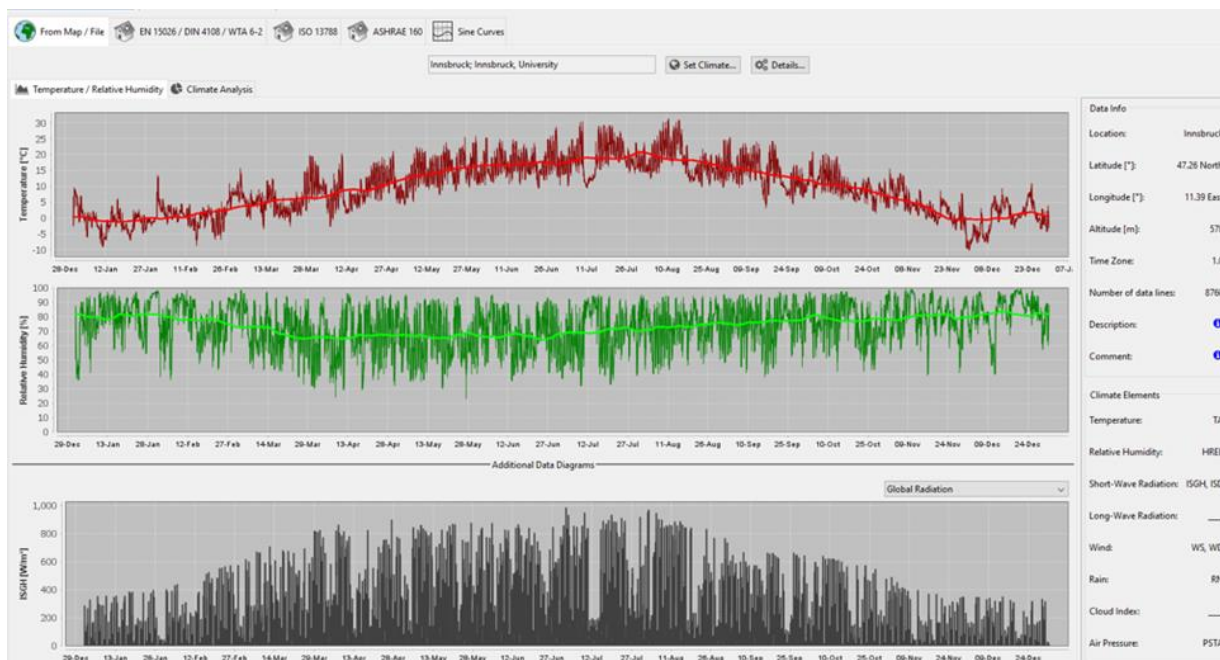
From Map / File | EN 15026 / DIN 4108 / WTA 6-2 | ISO 13788 | ASHRAE 160 | Sine Curves

Innsbruck; Innsbruck, University | Set Climate... | Details...

Temperature / Relative Humidity | Climate Analysis

Temperature [°C]
30 25 20 15 10 5 0 -5 -10
28-Dec 12-Jan 27-Jan 11-Feb 26-Feb 13-Mar 28-Mar 12-Apr 27-Apr 12-May 27-May 11-Jun 26-Jun 11-Jul 26-Jul 10-Aug 25-Aug 09-Sep 24-Sep 09-Oct 24-Oct 08-Nov 23-Nov 08-Dec 23-Dec 07-J

Relative Humidity [%]
100 90 80 70 60 50 40 30 20 10 0
29-Dec 13-Jan 28-Jan 12-Feb 27-Feb 14-Mar 29-Mar 13-Apr 28-Apr 13-May 28-May 12-Jun 27-Jun 12-Jul 27-Jul 11-Aug 26-Aug 10-Sep 25-Sep 10-Oct 25-Oct 09-Nov 24-Nov 09-Dec 24-Dec

Additional Data Diagrams

Global Radiation

ISGH [W/m²]
1,000 800 600 400 200 0
29-Dec 13-Jan 28-Jan 12-Feb 27-Feb 14-Mar 29-Mar 13-Apr 28-Apr 13-May 28-May 12-Jun 27-Jun 12-Jul 27-Jul 11-Aug 26-Aug 10-Sep 25-Sep 10-Oct 25-Oct 09-Nov 24-Nov 09-Dec 24-Dec

Data Info
Location: Innsbruck
Latitude [°]: 47.26 North
Longitude [°]: 11.39 East
Altitude [m]: 57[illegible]
Time Zone: 1.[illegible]
Number of data lines: 876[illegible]
Description:
Comment:

Climate Elements
Temperature: TA
Relative Humidity: HREL
Short-Wave Radiation: ISGH, ISD
Long-Wave Radiation: —
Wind: WS, WD
Rain: RN
Cloud Index: —
Air Pressure: PSTA